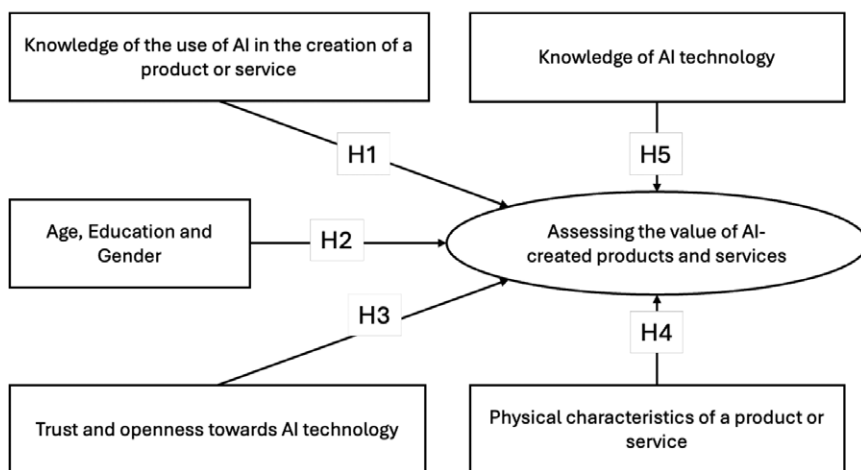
Knowledge of the use of AI in the creation of a product or service

Knowledge of AI technology

H1

H5

Age, Education and Gender

H2

Assessing the value of AI-created products and services

H3

H4

Trust and openness towards AI technology

Physical characteristics of a product or service